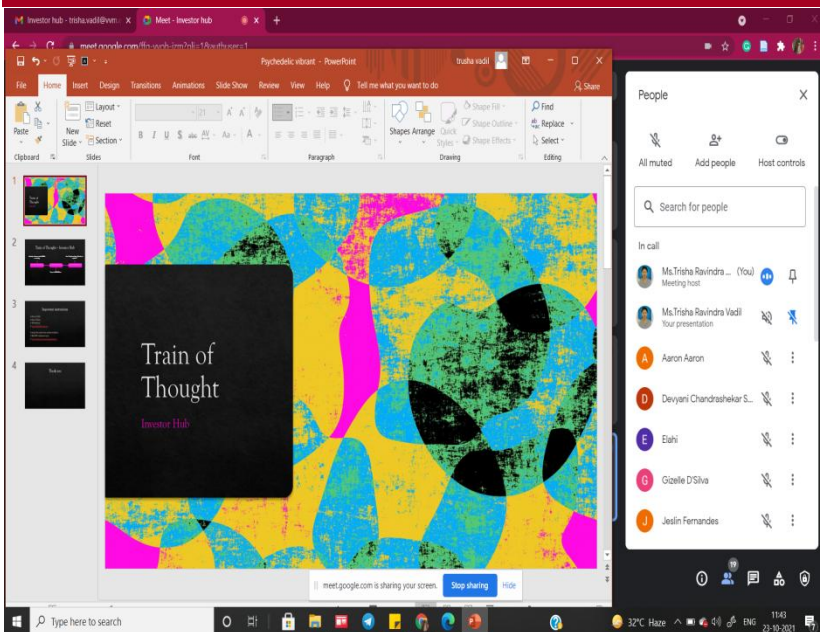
Investor hub - trisha.vadil@vvm | Meet - Investor hub

meet.google.com/ffo-yeqh-jrm?pli=1&authuser=1

Psychedelic vibrant - PowerPoint

trisha vadil

File Home Insert Design Transitions Animations Slide Show Review View Help Tell me what you want to do Share

Paste New Slide Layout Reset Section Clipboard Slides Font Paragraph Shapes Arrange Quick Styles Shape Fill Shape Outline Shape Effects Drawing Find Replace Select Editing

1
Train of Thought

2
Train of Thought / Investor Hub

3
Important instructions

4
Thankyou

Train of Thought

Investor Hub

People

All muted Add people Host controls

Search for people

In call

Ms.Trisha Ravindra ... (You)
Meeting host

Ms.Trisha Ravindra Vadil
Your presentation

Aaron Aaron

Devyani Chandrashekar S...

Elahi

Gizelle D'Silva

Jeslin Fernandes

19

meet.google.com is sharing your screen. Stop sharing Hide

Type here to search

32°C Haze ENG 11:43 23-10-2021